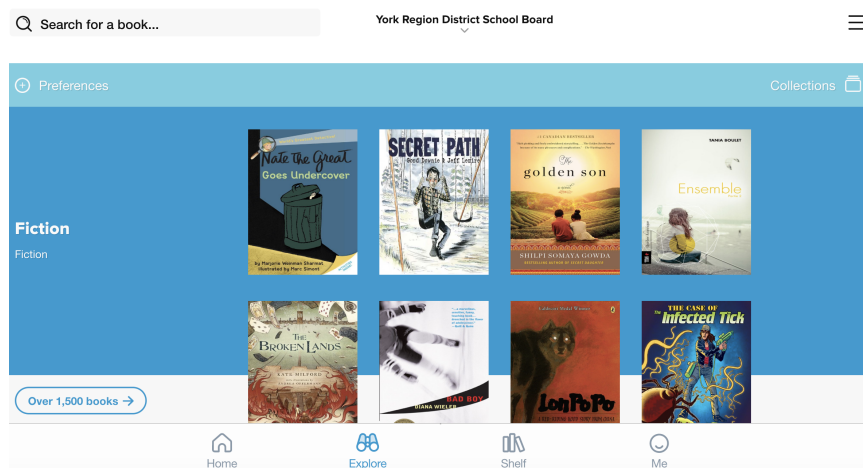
Search for a book...

York Region District School Board

Preferences

Collections

Fiction

Fiction

Nate the Great Goes Undercover

by Marjorie Weinman Sharmat illustrated by Marc Simont

SECRET PATH

Gord Downie & Jeff Lemire

A CANADIAN BESTSELLER

The golden son

A NOVEL

SHILPI SOMAYA GOWDA

BESTSELLING AUTHOR OF SECRET DAUGHTER

TANIA BOULET

Ensemble

THE BROKEN LANDS

KATE MILFORD

BAD BOY

DIANA WIELER

Lon Po Po

THE CASE OF THE Infected Tick

Over 1,500 books →

Home

Explore

Shelf

Me